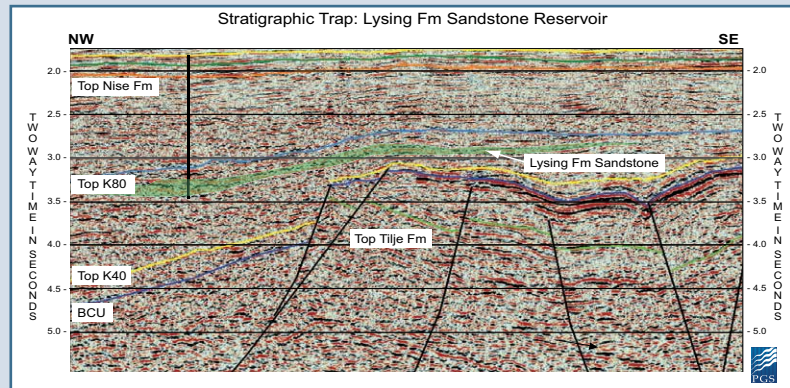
Stratigraphic Trap: Lysing Fm Sandstone Reservoir

NW

SE

2.0

2.5

3.0

3.5

4.0

4.5

5.0

T W O W A Y T I M E I N S E C O N D S

Top Nise Fm

Lysing Fm Sandstone

Top K80

Top Tilje Fm

Top K40

BCU

2.0

2.5

3.0

3.5

4.0

4.5

5.0

T W O W A Y T I M E I N S E C O N D S

PGS